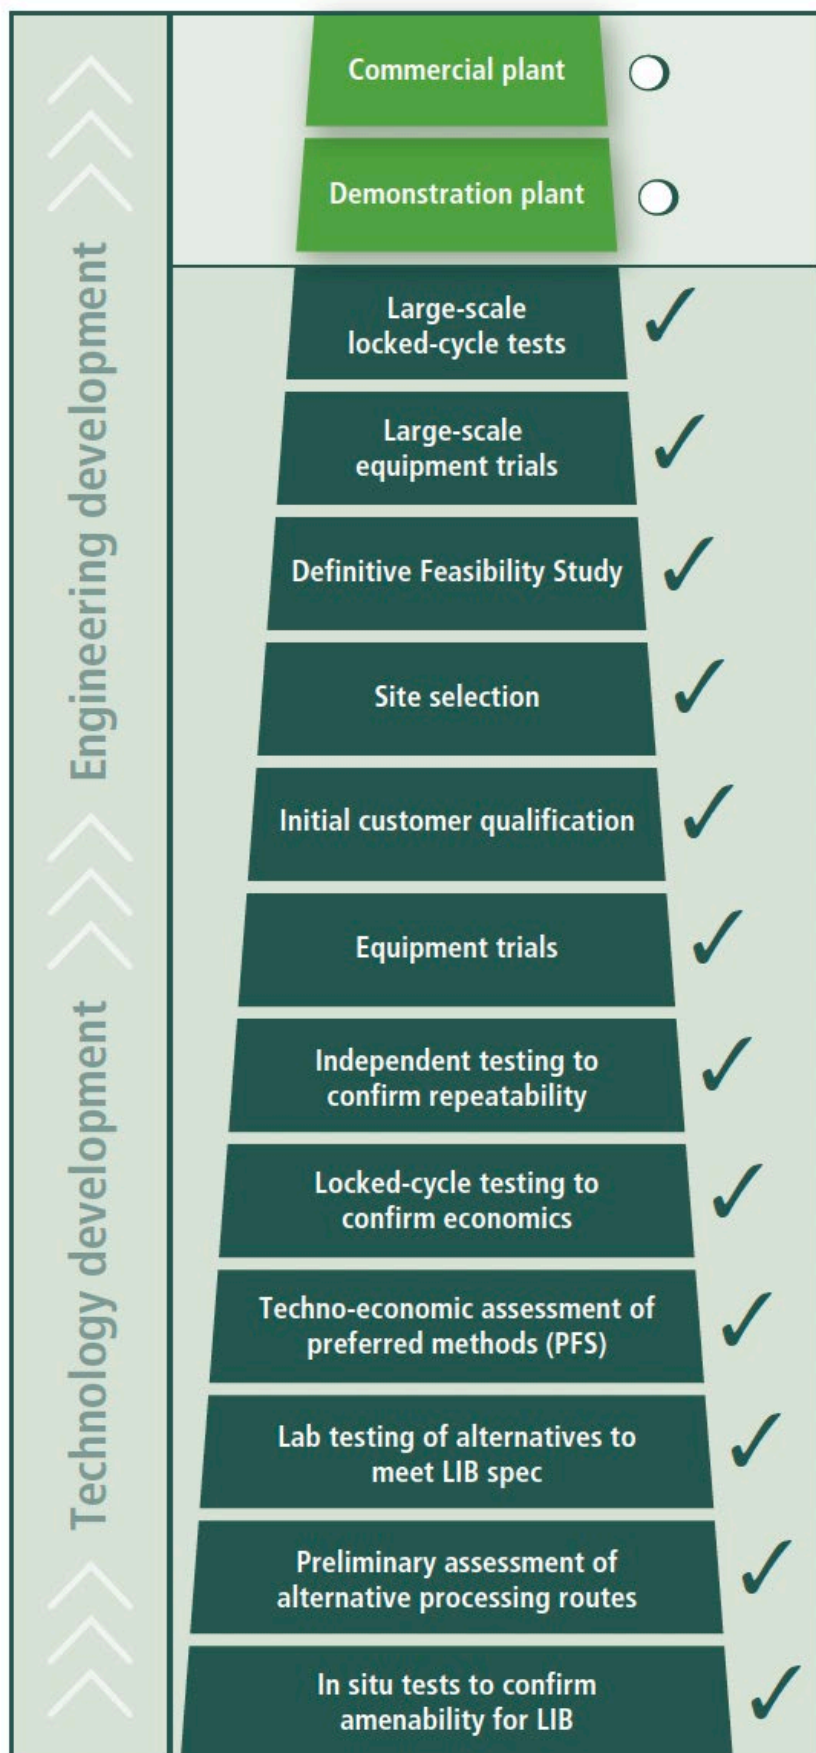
Engineering development

Technology development

Commercial plant

Demonstration plant

Large-scale locked-cycle tests ✓

Large-scale equipment trials ✓

Definitive Feasibility Study ✓

Site selection ✓

Initial customer qualification ✓

Equipment trials ✓

Independent testing to confirm repeatability ✓

Locked-cycle testing to confirm economics ✓

Techno-economic assessment of preferred methods (PFS) ✓

Lab testing of alternatives to meet LIB spec ✓

Preliminary assessment of alternative processing routes ✓

In situ tests to confirm amenability for LIB ✓